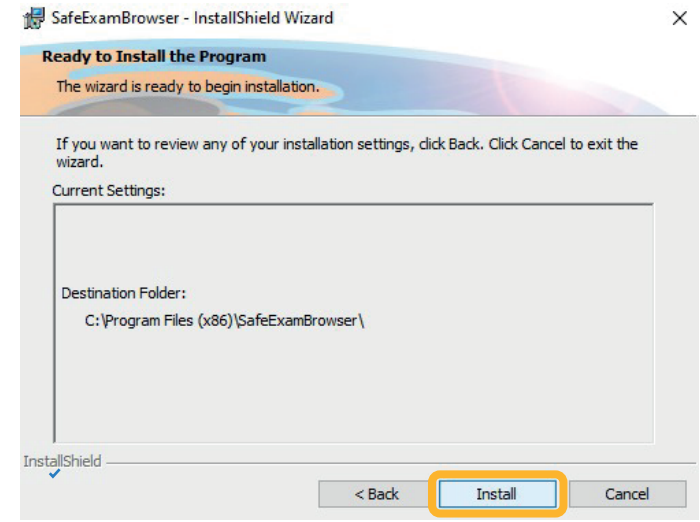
SafeExamBrowser - InstallShield Wizard

×

Ready to Install the Program

The wizard is ready to begin installation.

If you want to review any of your installation settings, click Back. Click Cancel to exit the wizard.

Current Settings:

Destination Folder:

C:\Program Files (x86)\SafeExamBrowser\

InstallShield

< Back

Install

Cancel